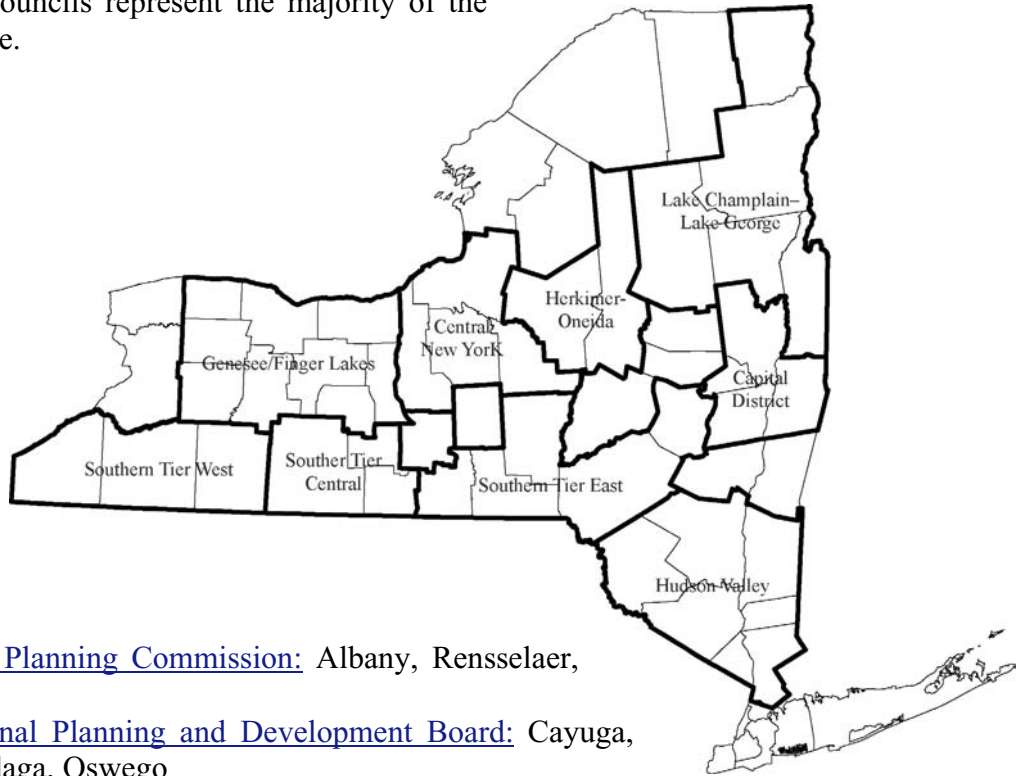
ouncils represent the majority of the e.

Lake Champlain–Lake George

Herkimer-Oneida

Central New York

Genesee/Finger Lakes

Capital District

Southern Tier West

Souther Tier Central

Southern Tier East

Hudson Valley

Planning Commission: Albany, Rensselaer,

nal Planning and Development Board: Cayuga, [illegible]daga, Oswego